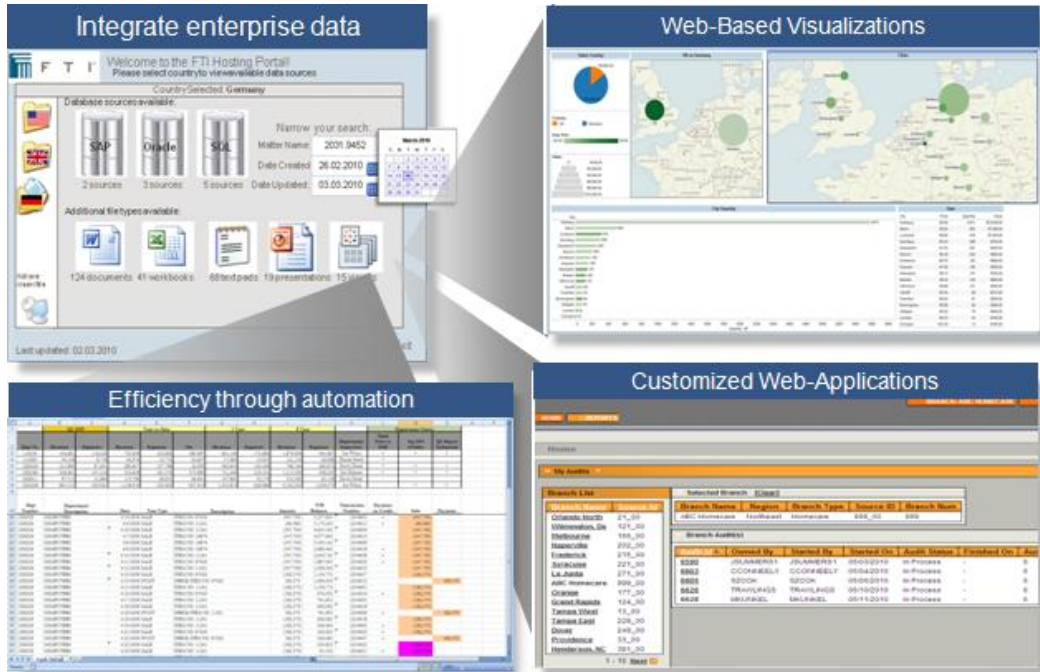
Integrate enterprise data

F T I

Welcome to the FTI Hosting Portal!
Please select country to view available data sources

Country Selected: Germany

Database sources available:

SAP
2 sources

Oracle
3 sources

SQL
5 sources

Narrow your search:
Matter Name: 2031.9452
Date Created: 26.02.2010
Date Updated: 03.03.2010

March 2010

Additional file types available:

124 documents
41 workbooks
68 text pads
19 presentations
15 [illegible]

Last updated: 02.03.2010

Web-Based Visualizations

Efficiency through automation

Customized Web-Applications

My Audits

Branch List

Orlando North
Wilmington, De
Melbourne
Naperville
Frederick
Syracuse
La Junta
ABC Homecare
Orange
Grand Rapids
Tampa West
Tampa East
Dover
Providence
Henderson, NC

Selected Branch [Clear]

| Branch Name | Region | Branch Type | Source ID | Branch Num |
|---|---|---|---|---|
| ABC Homecare | Northeast | Homecare | 999_00 | 999 |

Branch Audit(s)

| Audit # | Owned By | Started By | Started On | Audit Status | Finished On |
|---|---|---|---|---|---|
| 5590 | JSUMMERS1 | JSUMMERS1 | 05/03/2010 | In Process | - |
| 5862 | CCONNEELY | CCONNEELY | 05/04/2010 | In Process | - |
| 5605 | SZOOK | SZOOK | 05/06/2010 | In Process | - |
| 5626 | TRAVINGS | TRAVINGS | 05/10/2010 | In Process | - |
| 5628 | MKUNKEL | MKUNKEL | 05/11/2010 | In Process | - |

1 - 15 Next